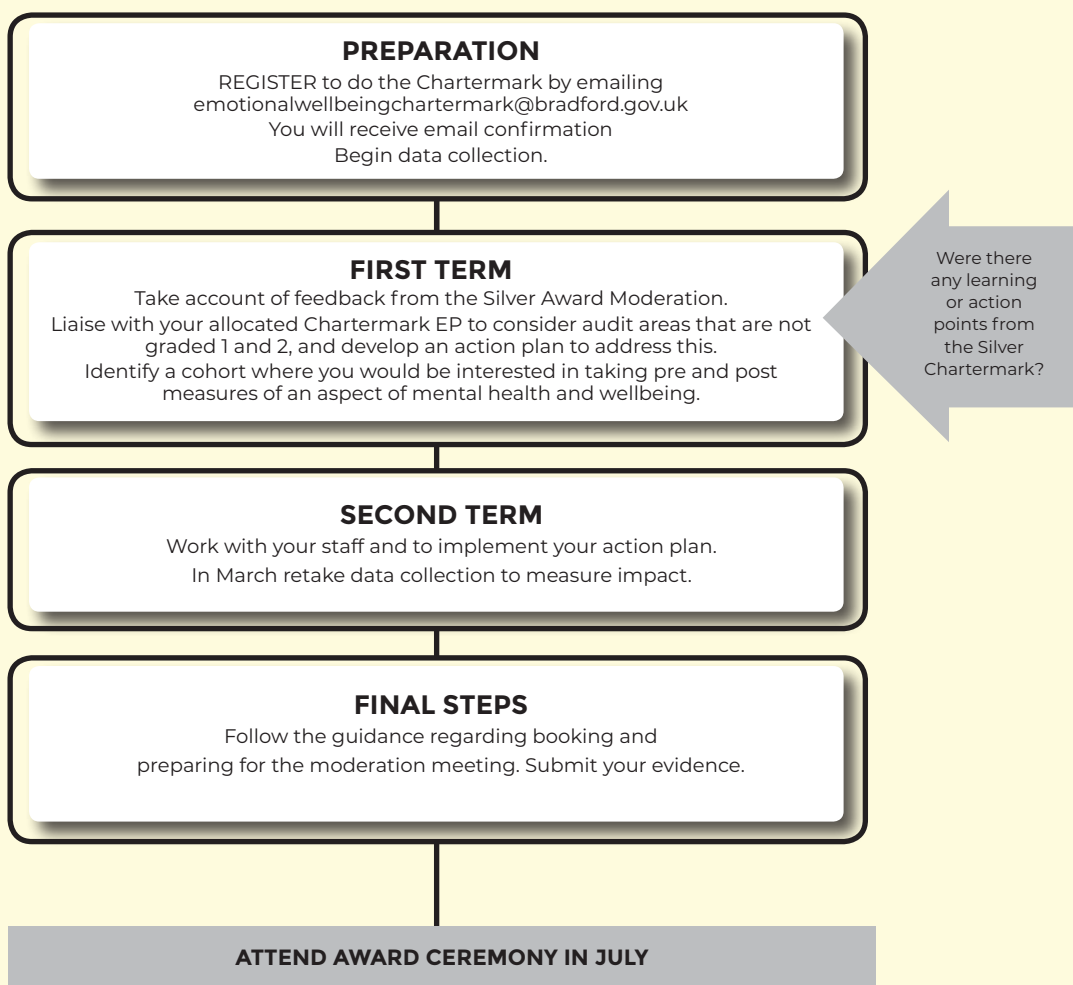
PREPARATION

REGISTER to do the Chartermark by emailing emotionalwellbeingchartermark@bradford.gov.uk

You will receive email confirmation

Begin data collection.

FIRST TERM

Take account of feedback from the Silver Award Moderation.

Liaise with your allocated Chartermark EP to consider audit areas that are not graded 1 and 2, and develop an action plan to address this.

Identify a cohort where you would be interested in taking pre and post measures of an aspect of mental health and wellbeing.

Were there any learning or action points from the Silver Chartermark?

SECOND TERM

Work with your staff and to implement your action plan.

In March retake data collection to measure impact.

FINAL STEPS

Follow the guidance regarding booking and preparing for the moderation meeting. Submit your evidence.

ATTEND AWARD CEREMONY IN JULY